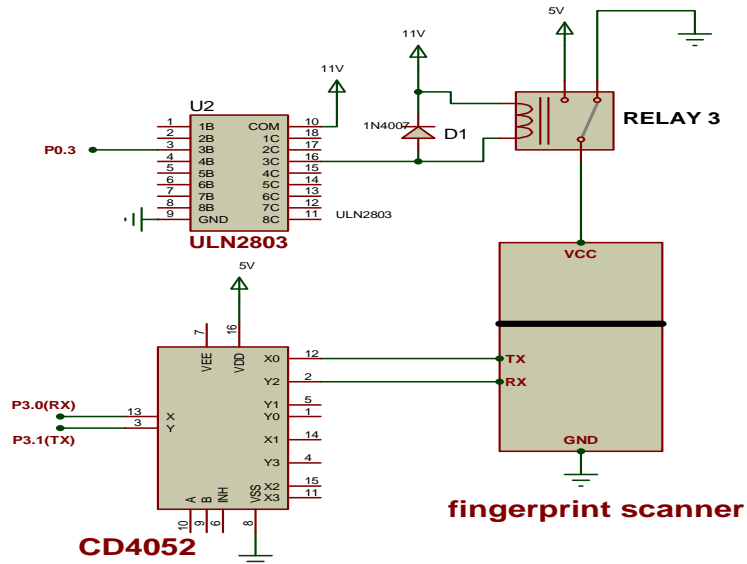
5V

11V

11V

U2

RELAY 3

1N4007

D1

P0.3

| 1 | 1B | COM | 10 |
|---|---|---|---|
| 2 | 2B | 1C | 18 |
| 3 | 3B | 2C | 17 |
| 4 | 4B | 3C | 16 |
| 5 | 5B | 4C | 15 |
| 6 | 6B | 5C | 14 |
| 7 | 7B | 6C | 13 |
| 8 | 8B | 7C | 12 |
| 9 | GND | 8C | 11 |

ULN2803

ULN2803

5V

VCC

7 VEE

16 VDD

X0 12

Y2 2

Y1 5

Y0 1

X1 14

Y3 4

X2 15

X3 11

TX

RX

P3.0(RX) 13 X

P3.1(TX) 3 Y

A 10

B 9

INH 6

VSS 8

GND

CD4052

fingerprint scanner